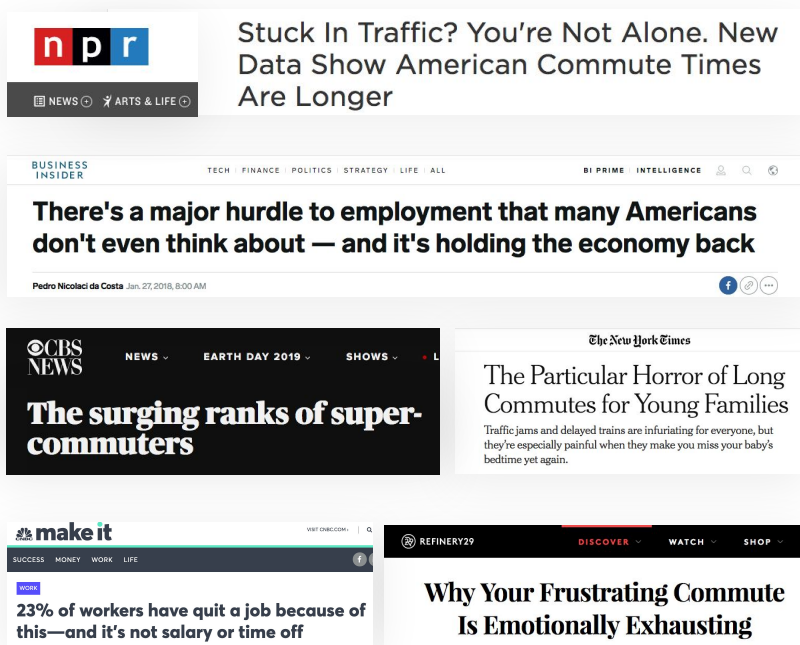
npr

NEWS ⊕ ARTS & LIFE ⊕

Stuck In Traffic? You're Not Alone. New Data Show American Commute Times Are Longer

BUSINESS INSIDER

TECH | FINANCE | POLITICS | STRATEGY | LIFE | ALL

BI PRIME | INTELLIGENCE

There's a major hurdle to employment that many Americans don't even think about — and it's holding the economy back

Pedro Nicolaci da Costa Jan. 27, 2018, 8:00 AM

CBS NEWS

NEWS ⌄ EARTH DAY 2019 ⌄ SHOWS ⌄ L

The surging ranks of super-commuters

The New York Times

The Particular Horror of Long Commutes for Young Families

Traffic jams and delayed trains are infuriating for everyone, but they're especially painful when they make you miss your baby's bedtime yet again.

CNBC make it

VISIT CNBC.COM ›

SUCCESS MONEY WORK LIFE

WORK

23% of workers have quit a job because of this—and it's not salary or time off

REFINERY29

DISCOVER ⌄ WATCH ⌄ SHOP ⌄

Why Your Frustrating Commute Is Emotionally Exhausting